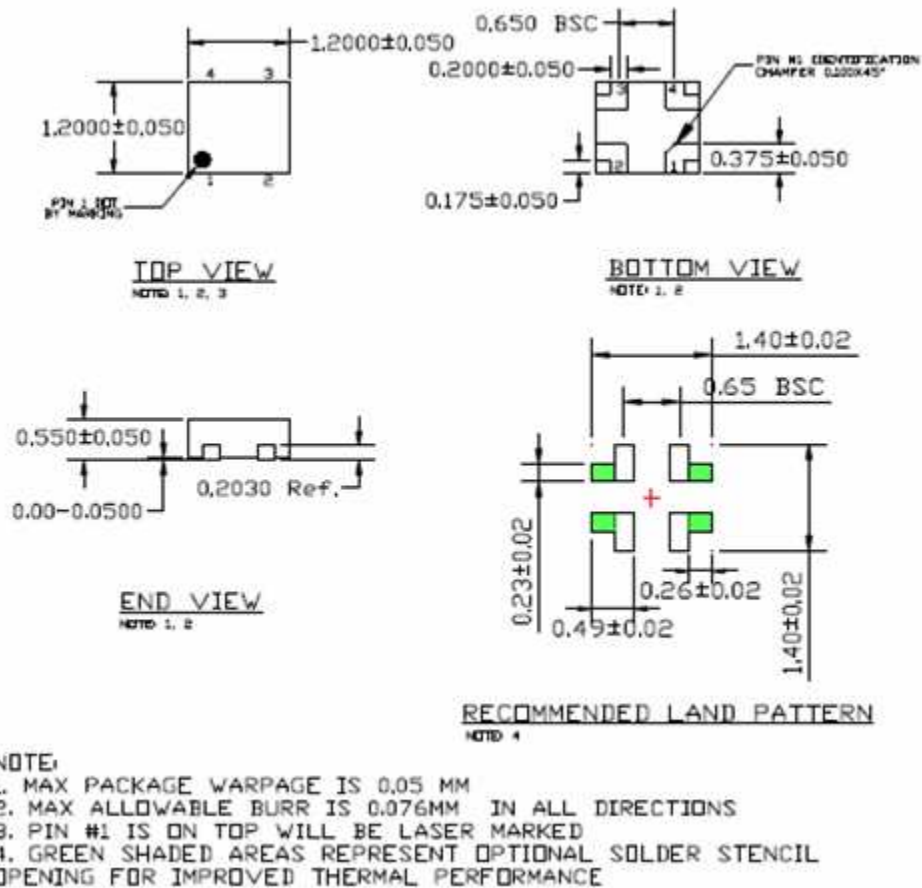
1.2000±0.050

4 3

1.2000±0.050

1 2

PIN 1 DOT BY MARKING

TOP VIEW
NOTE: 1, 2, 3

0.650 BSC

0.2000±0.050

PIN #1 IDENTIFICATION CHAMFER 0.100X45°

3 4

2 1

0.375±0.050

0.175±0.050

BOTTOM VIEW
NOTE: 1, 2

0.550±0.050

0.2030 Ref.

0.00-0.0500

END VIEW
NOTE: 1, 2

1.40±0.02

0.65 BSC

0.23±0.02

0.26±0.02

0.49±0.02

1.40±0.02

RECOMMENDED LAND PATTERN
NOTE: 4

NOTE:
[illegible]. MAX PACKAGE WARPAGE IS 0.05 MM
2. MAX ALLOWABLE BURR IS 0.076MM IN ALL DIRECTIONS
3. PIN #1 IS ON TOP WILL BE LASER MARKED
4. GREEN SHADED AREAS REPRESENT OPTIONAL SOLDER STENCIL OPENING FOR IMPROVED THERMAL PERFORMANCE